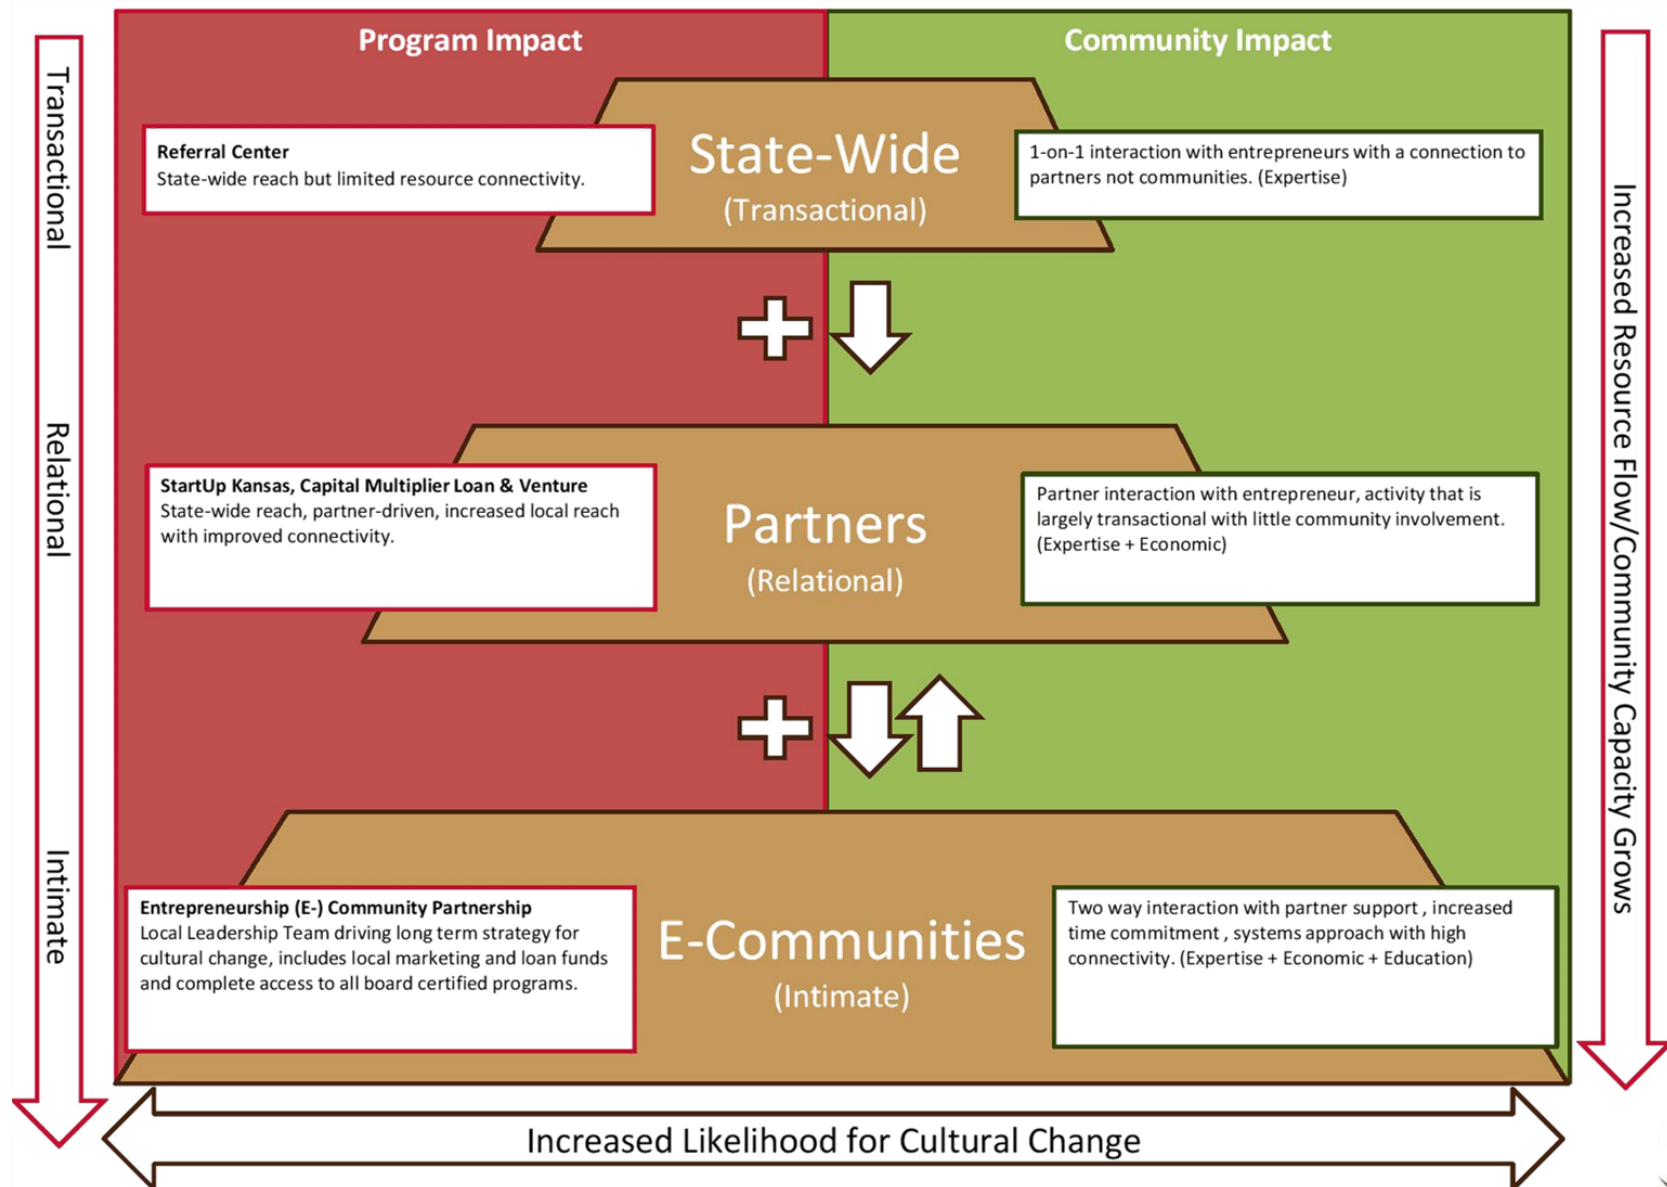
Transactional

Relational

Intimate

Program Impact

Community Impact

Referral Center
State-wide reach but limited resource connectivity.

State-Wide
(Transactional)

1-on-1 interaction with entrepreneurs with a connection to partners not communities. (Expertise)

StartUp Kansas, Capital Multiplier Loan & Venture
State-wide reach, partner-driven, increased local reach with improved connectivity.

Partners
(Relational)

Partner interaction with entrepreneur, activity that is largely transactional with little community involvement. (Expertise + Economic)

Entrepreneurship (E-) Community Partnership
Local Leadership Team driving long term strategy for cultural change, includes local marketing and loan funds and complete access to all board certified programs.

E-Communities
(Intimate)

Two way interaction with partner support , increased time commitment , systems approach with high connectivity. (Expertise + Economic + Education)

Increased Resource Flow/Community Capacity Grows

Increased Likelihood for Cultural Change